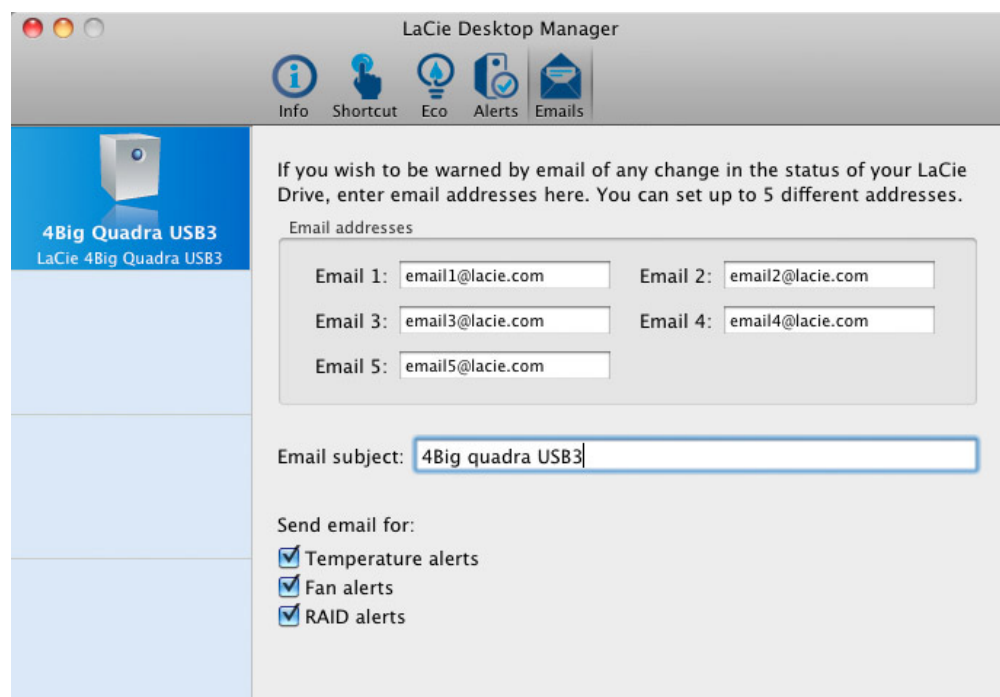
LaCie Desktop Manager

Info Shortcut Eco Alerts Emails

4Big Quadra USB3
LaCie 4Big Quadra USB3

If you wish to be warned by email of any change in the status of your LaCie Drive, enter email addresses here. You can set up to 5 different addresses.

Email addresses

Email 1: email1@lacie.com
Email 2: email2@lacie.com
Email 3: email3@lacie.com
Email 4: email4@lacie.com
Email 5: email5@lacie.com

Email subject: 4Big quadra USB3

Send email for:
Temperature alerts
Fan alerts
RAID alerts